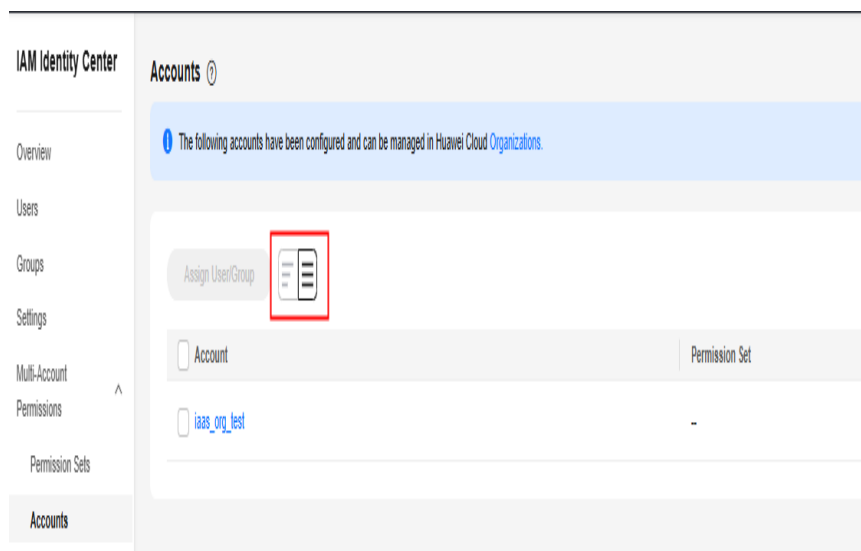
IAM Identity Center

Overview

Users

Groups

Settings

Multi-Account Permissions

Permission Sets

Accounts

Accounts ?

The following accounts have been configured and can be managed in Huawei Cloud Organizations.

Assign User/Group

| Account | Permission Set |
|---|---|
| iaas_org_test | - |